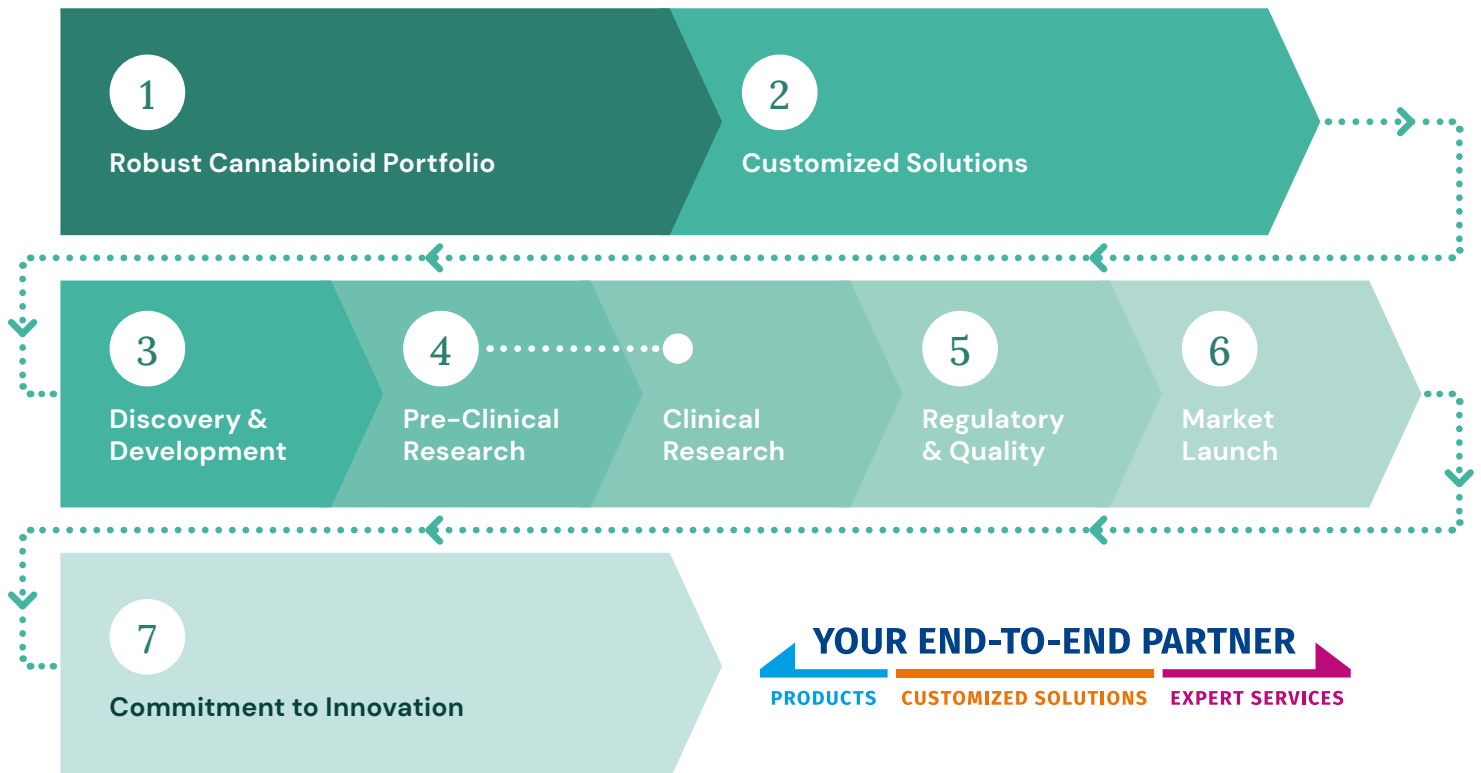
1
Robust Cannabinoid Portfolio

2
Customized Solutions

3
Discovery & Development

4
Pre-Clinical Research

Clinical Research

5
Regulatory & Quality

6
Market Launch

7
Commitment to Innovation

YOUR END-TO-END PARTNER
PRODUCTS CUSTOMIZED SOLUTIONS EXPERT SERVICES